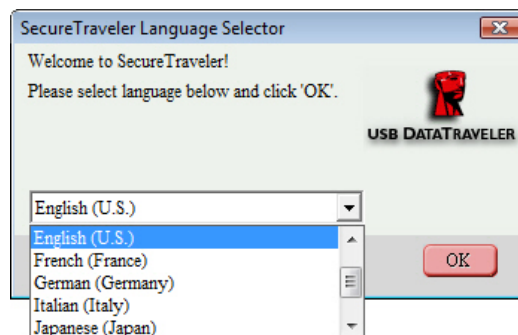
SecureTraveler Language Selector

Welcome to SecureTraveler!

Please select language below and click 'OK'.

USB DATATRAVELER

English (U.S.)

English (U.S.)
French (France)
German (Germany)
Italian (Italy)
Japanese (Japan)

OK